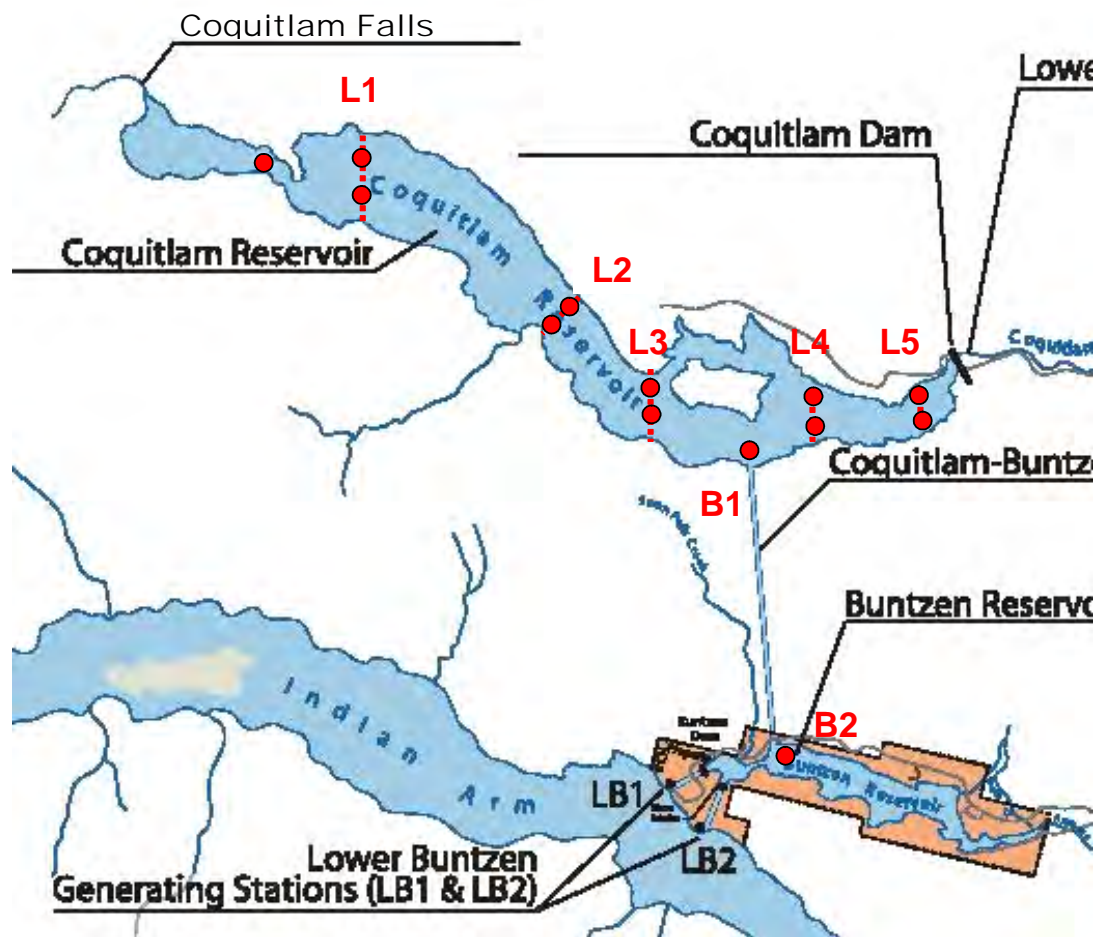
Coquitlam Falls

L1

Lowe

Coquitlam Dam

Coquitlam Reservoir

Coquitlam Reservoir

L2

L3

L4

L5

Coquitlam

Coquitlam-Buntz

B1

Buntzen Reservo

B2

Buntzen Dam

Buntzen Reservoir

Indian Arm

LB1

LB2

Lower Buntzen Generating Stations (LB1 & LB2)